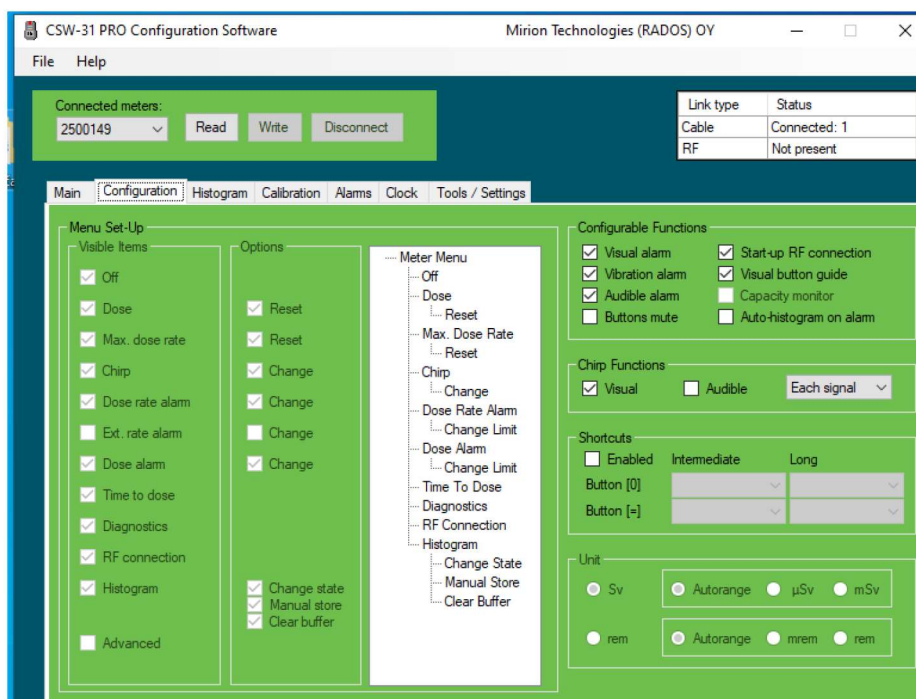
CSW-31 PRO Configuration Software Mirion Technologies (RADOS) OY

File Help

Connected meters:
2500149
Read Write Disconnect

| Link type | Status |
|---|---|
| Cable | Connected: 1 |
| RF | Not present |

Main Configuration Histogram Calibration Alarms Clock Tools / Settings

Menu Set-Up
Visible Items
Off
Dose
Max. dose rate
Chirp
Dose rate alarm
Ext. rate alarm
Dose alarm
Time to dose
Diagnostics
RF connection
Histogram
Advanced

Options
Reset
Reset
Change
Change
Change
Change
Change state
Manual store
Clear buffer

Meter Menu
Off
Dose
Reset
Max. Dose Rate
Reset
Chirp
Change
Dose Rate Alarm
Change Limit
Dose Alarm
Change Limit
Time To Dose
Diagnostics
RF Connection
Histogram
Change State
Manual Store
Clear Buffer

Configurable Functions
Visual alarm
Start-up RF connection
Vibration alarm
Visual button guide
Audible alarm
Capacity monitor
Buttons mute
Auto-histogram on alarm

Chirp Functions
Visual
Audible
Each signal

Shortcuts
Enabled Intermediate Long
Button [0]
Button [=]

Unit
Sv
Autorange μSv mSv
rem
Autorange mrem rem